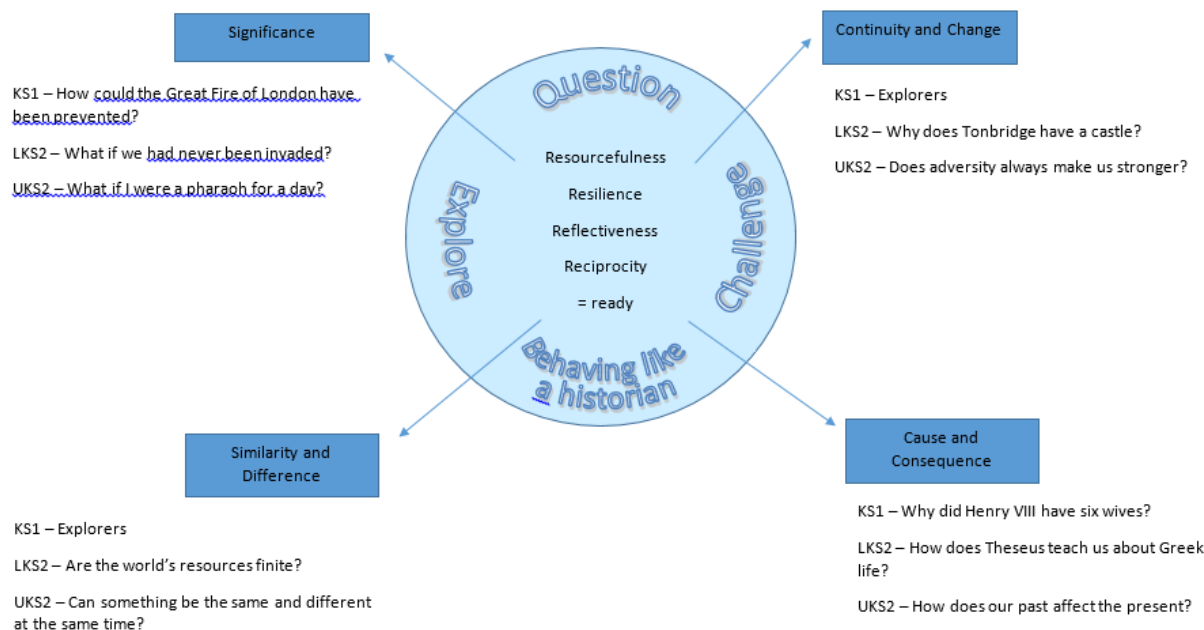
Significance

KS1 – How could the Great Fire of London have been prevented?

LKS2 – What if we had never been invaded?

UKS2 – What if I were a pharaoh for a day?

Continuity and Change

KS1 – Explorers

LKS2 – Why does Tonbridge have a castle?

UKS2 – Does adversity always make us stronger?

Question

Explore

Challenge

Resourcefulness

Resilience

Reflectiveness

Reciprocity

= ready

Behaving like a historian

Similarity and Difference

KS1 – Explorers

LKS2 – Are the world's resources finite?

UKS2 – Can something be the same and different at the same time?

Cause and Consequence

KS1 – Why did Henry VIII have six wives?

LKS2 – How does Theseus teach us about Greek life?

UKS2 – How does our past affect the present?